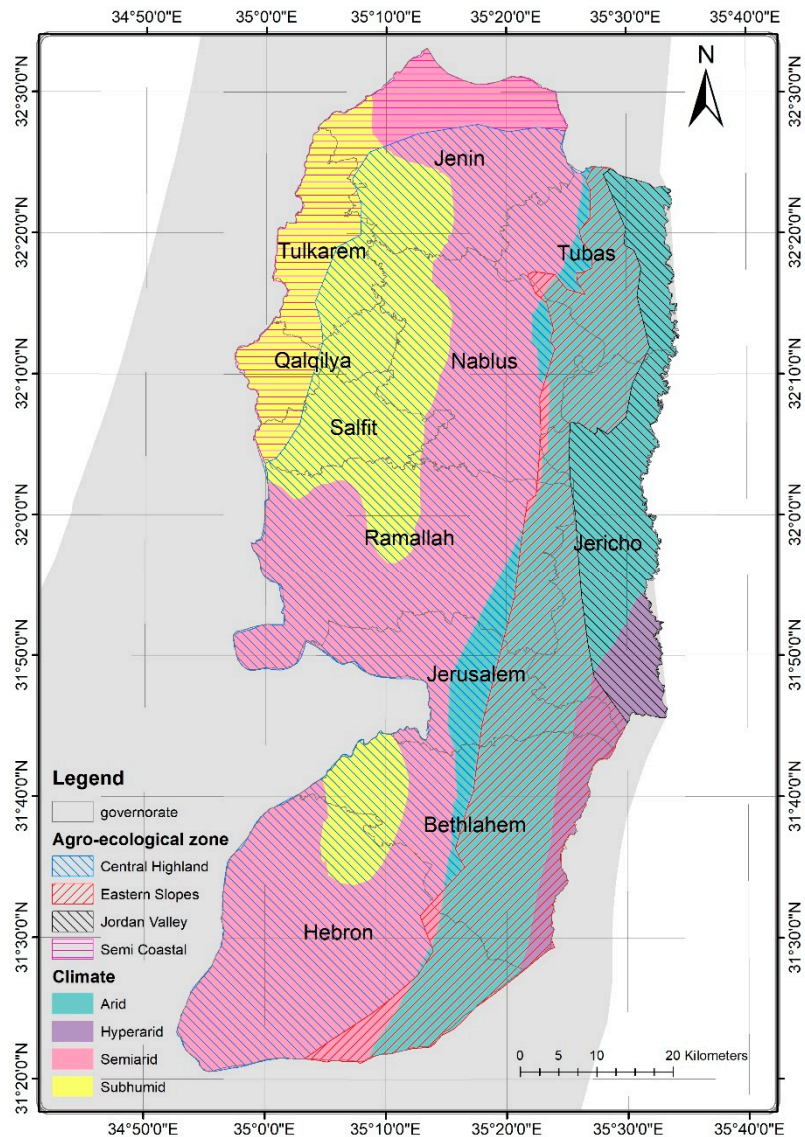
34°50'0"E 35°0'0"E 35°10'0"E 35°20'0"E 35°30'0"E 35°40'0"E

N

32°30'0"N 32°20'0"N 32°10'0"N 32°0'0"N 31°50'0"N 31°40'0"N 31°30'0"N 31°20'0"N

Jenin

Tulkarem

Tubas

Qalqilya

Nablus

Salfit

Ramallah

Jericho

Jerusalem

Bethlahem

Hebron

Legend

governorate

Agro-ecological zone

Central Highland

Eastern Slopes

Jordan Valley

Semi Coastal

Climate

Arid

Hyperarid

Semiarid

Subhumid

0 5 10 20 Kilometers

34°50'0"E 35°0'0"E 35°10'0"E 35°20'0"E 35°30'0"E 35°40'0"E